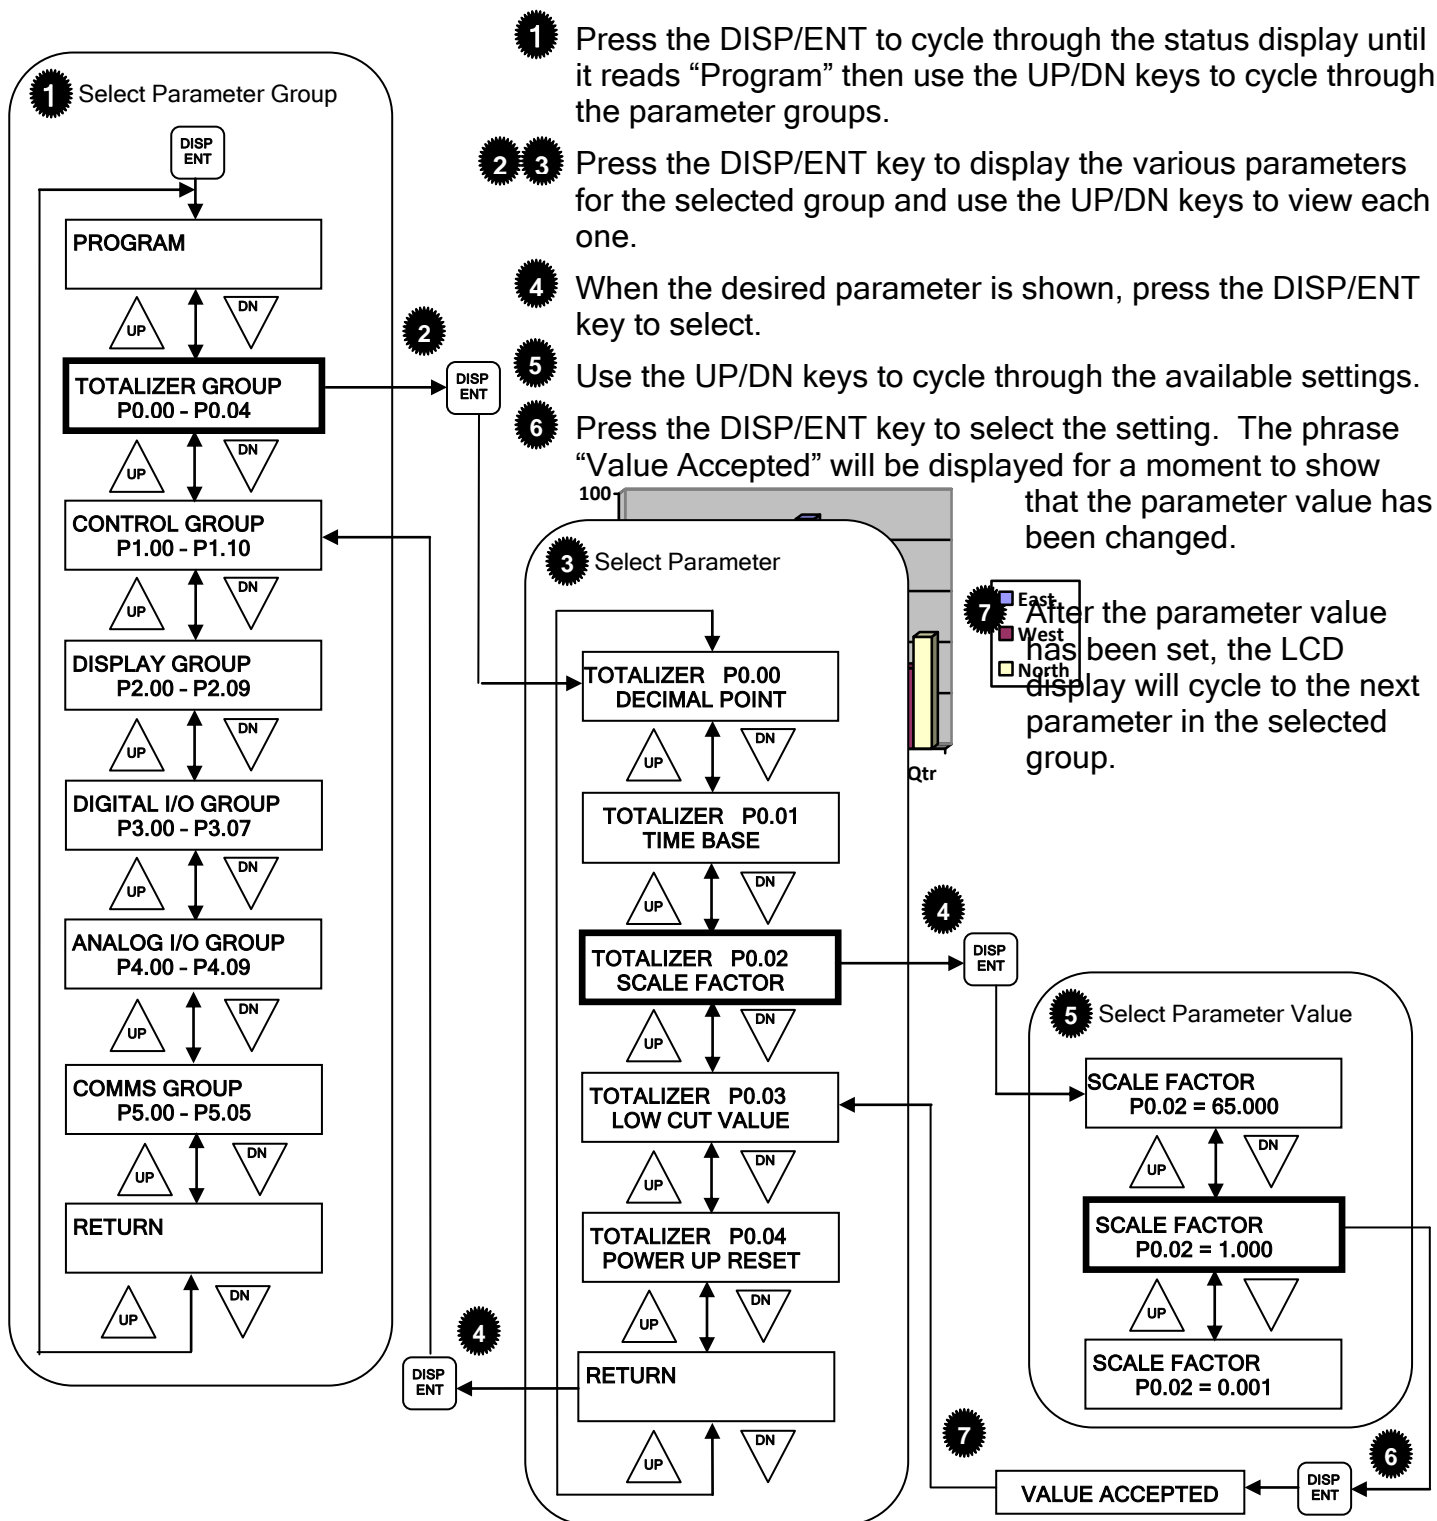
1 Press the DISP/ENT to cycle through the status display until it reads "Program" then use the UP/DN keys to cycle through the parameter groups.

2 3 Press the DISP/ENT key to display the various parameters for the selected group and use the UP/DN keys to view each one.

4 When the desired parameter is shown, press the DISP/ENT key to select.

5 Use the UP/DN keys to cycle through the available settings.

6 Press the DISP/ENT key to select the setting. The phrase "Value Accepted" will be displayed for a moment to show that the parameter value has been changed.

7 After the parameter value has been set, the LCD display will cycle to the next parameter in the selected group.

100
East
West
North
Qtr

1 Select Parameter Group

DISP ENT

PROGRAM

UP DN

2

TOTALIZER GROUP P0.00 - P0.04

DISP ENT

UP DN

CONTROL GROUP P1.00 - P1.10

UP DN

DISPLAY GROUP P2.00 - P2.09

UP DN

DIGITAL I/O GROUP P3.00 - P3.07

UP DN

ANALOG I/O GROUP P4.00 - P4.09

UP DN

COMMS GROUP P5.00 - P5.05

UP DN

RETURN

UP DN

4

DISP ENT

3 Select Parameter

TOTALIZER P0.00 DECIMAL POINT

UP DN

TOTALIZER P0.01 TIME BASE

UP DN

4

TOTALIZER P0.02 SCALE FACTOR

DISP ENT

UP DN

TOTALIZER P0.03 LOW CUT VALUE

UP DN

TOTALIZER P0.04 POWER UP RESET

UP DN

RETURN

UP DN

5 Select Parameter Value

SCALE FACTOR P0.02 = 65.000

UP DN

SCALE FACTOR P0.02 = 1.000

UP

SCALE FACTOR P0.02 = 0.001

7

6

VALUE ACCEPTED

DISP ENT